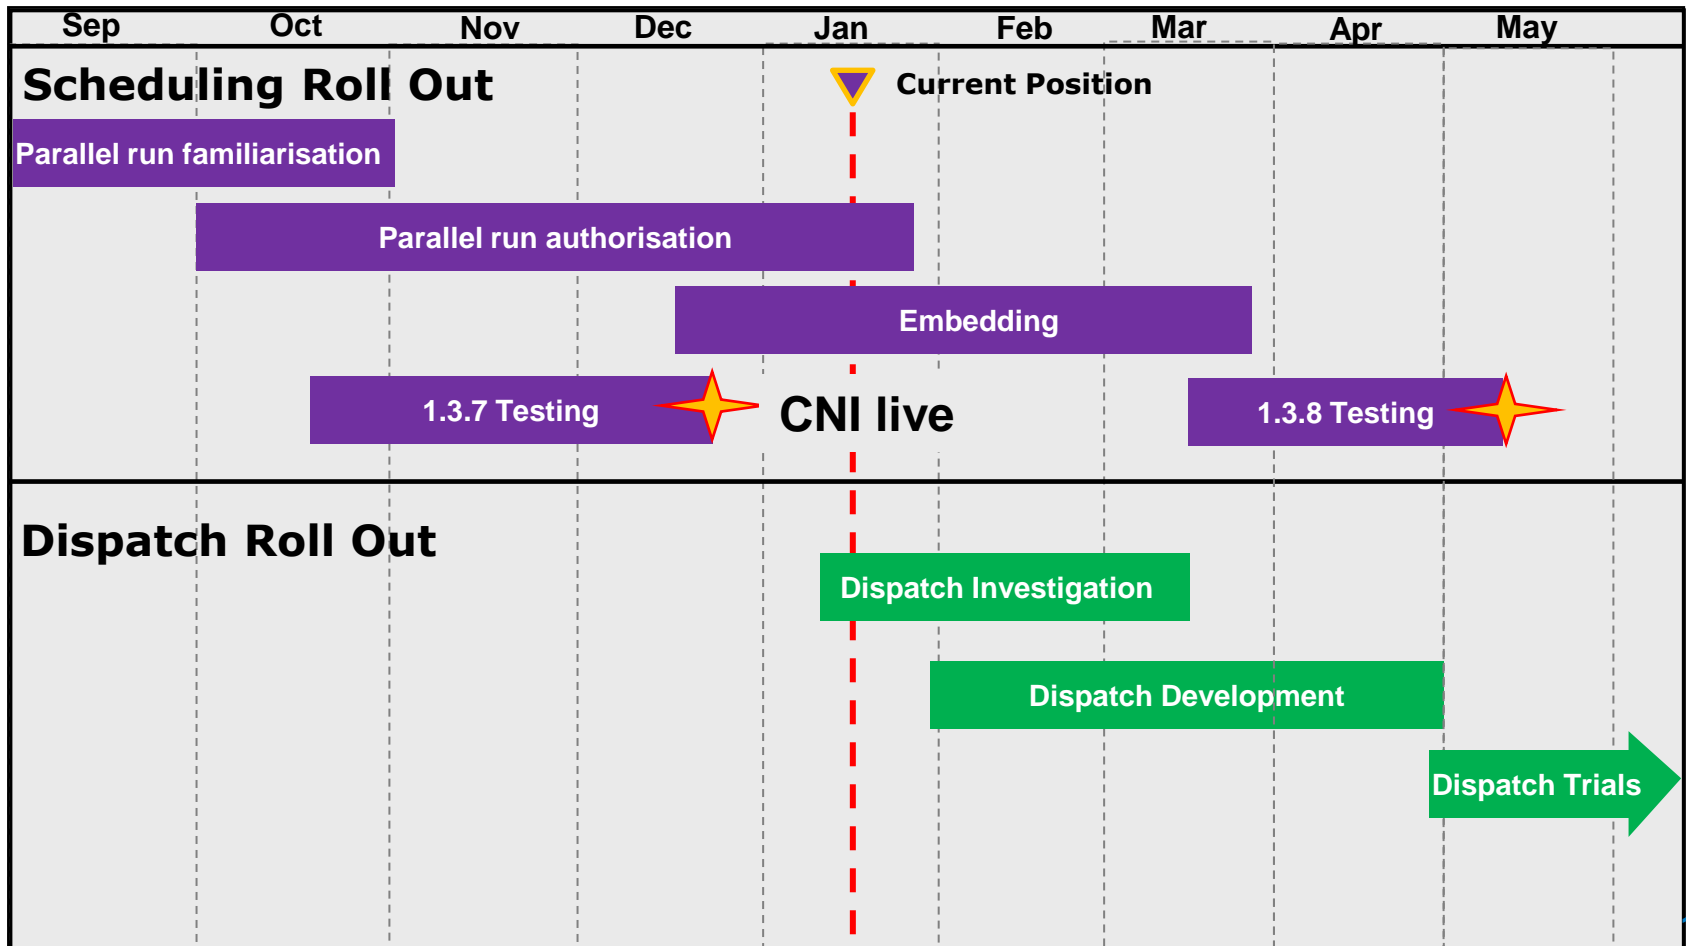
Sep Oct Nov Dec Jan Feb Mar Apr May

Scheduling Roll Out

Current Position

Parallel run familiarisation

Parallel run authorisation

Embedding

1.3.7 Testing

CNI live

1.3.8 Testing

Dispatch Roll Out

Dispatch Investigation

Dispatch Development

Dispatch Trials